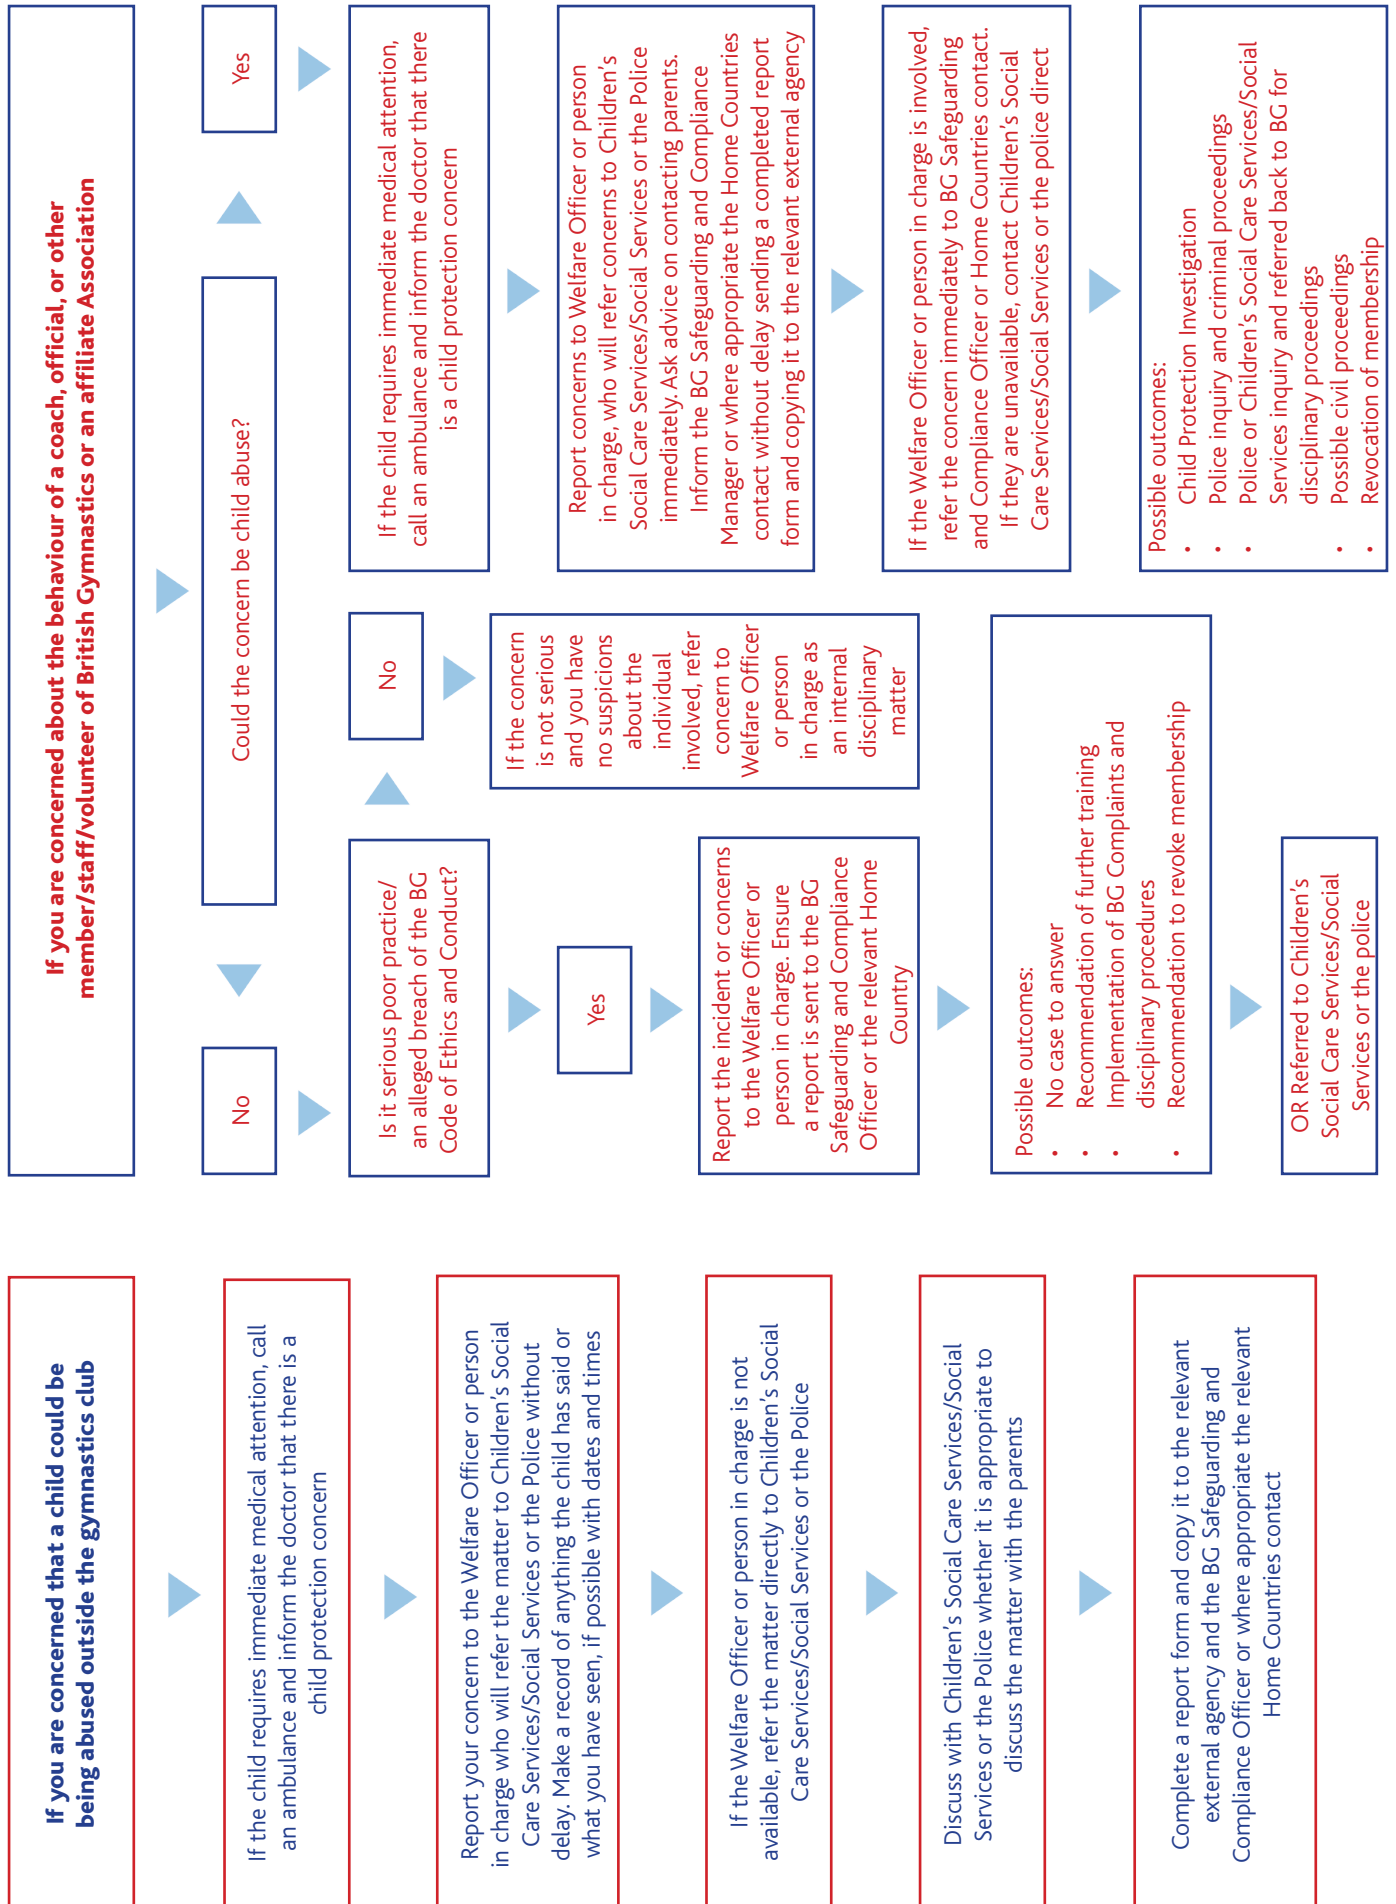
If you are concerned about the behaviour of a coach, official, or other member/staff/volunteer of British Gymnastics or an affiliate Association

Could the concern be child abuse?

Yes

If the child requires immediate medical attention, call an ambulance and inform the doctor that there is a child protection concern

Report concerns to Welfare Officer or person in charge, who will refer concerns to Children's Social Care Services/Social Services or the Police immediately. Ask advice on contacting parents. Inform the BG Safeguarding and Compliance Manager or where appropriate the Home Countries contact without delay sending a completed report form and copying it to the relevant external agency

If the Welfare Officer or person in charge is involved, refer the concern immediately to BG Safeguarding and Compliance Officer or Home Countries contact. If they are unavailable, contact Children's Social Care Services/Social Services or the police direct

Possible outcomes:
• Child Protection Investigation
• Police inquiry and criminal proceedings
• Police or Children's Social Care Services/Social Services inquiry and referred back to BG for disciplinary proceedings
• Possible civil proceedings
• Revocation of membership

No

Is it serious poor practice/ an alleged breach of the BG Code of Ethics and Conduct?

No

If the concern is not serious and you have no suspicions about the individual involved, refer concern to Welfare Officer or person in charge as an internal disciplinary matter

Yes

Report the incident or concerns to the Welfare Officer or person in charge. Ensure a report is sent to the BG Safeguarding and Compliance Officer or the relevant Home Country

Possible outcomes:
• No case to answer
• Recommendation of further training
• Implementation of BG Complaints and disciplinary procedures
• Recommendation to revoke membership

OR Referred to Children's Social Care Services/Social Services or the police

If you are concerned that a child could be being abused outside the gymnastics club

If the child requires immediate medical attention, call an ambulance and inform the doctor that there is a child protection concern

Report your concern to the Welfare Officer or person in charge who will refer the matter to Children's Social Care Services/Social Services or the Police without delay. Make a record of anything the child has said or what you have seen, if possible with dates and times

If the Welfare Officer or person in charge is not available, refer the matter directly to Children's Social Care Services/Social Services or the Police

Discuss with Children's Social Care Services/Social Services or the Police whether it is appropriate to discuss the matter with the parents

Complete a report form and copy it to the relevant external agency and the BG Safeguarding and Compliance Officer or where appropriate the relevant Home Countries contact